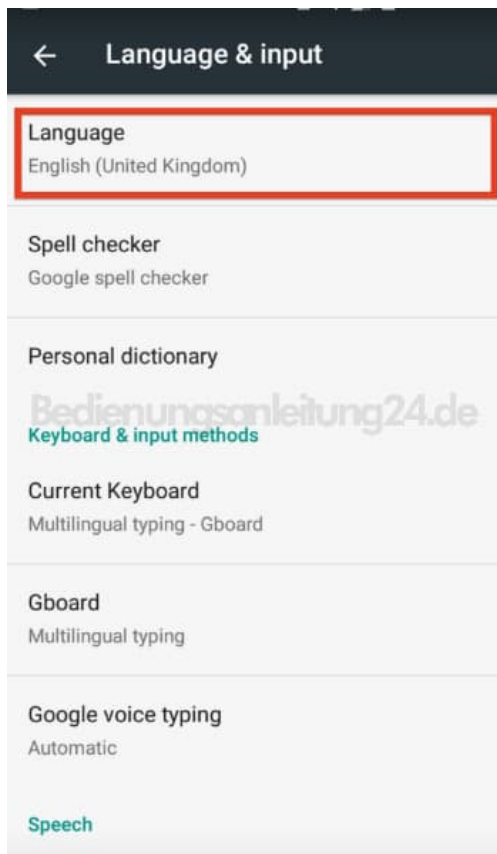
← Language & input

Language
English (United Kingdom)

Spell checker
Google spell checker

Personal dictionary

Bedienungsanleitung24.de

Keyboard & input methods

Current Keyboard
Multilingual typing - Gboard

Gboard
Multilingual typing

Google voice typing
Automatic

Speech